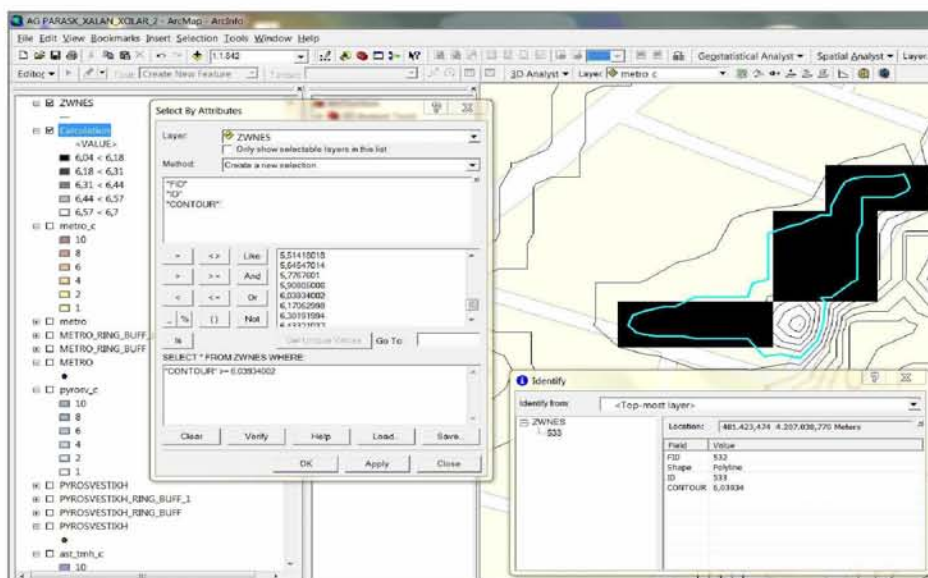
AG PARASK XALAN XOLAR 2 - ArcMap - ArcInfo

File Edit View Bookmarks Insert Selection Tools Window Help

1:1.842

Geostatistical Analyst ▾ Spatial Analyst ▾ Layer

Editor ▾ Task: Create New Feature Target:

3D Analyst ▾ Layer: metro c

ZWNES
Calculation
<VALUE>
6,04 < 6,18
6,18 < 6,31
6,31 < 6,44
6,44 < 6,57
6,57 < 6,7
metro_c
10
8
6
4
2
1
metro
METRO_RING_BUFF
METRO_RING_BUFF
METRO
pyroev_c
10
8
6
4
2
1
PYROSVESTIKH
PYROSVESTIKH_RING_BUFF_1
PYROSVESTIKH_RING_BUFF
PYROSVESTIKH
ast_tmh_c
10

Select By Attributes

Layer: ZWNES
Only show selectable layers in this list
Method: Create a new selection

"FID"
"ID"
"CONTOUR"

= <> Like
> >= And
< <= Or
_ % () Not
Is

5,51418018
5,64547014
5,7767601
5,90805006
6,03934002
6,17062998
6,30191994
6,43320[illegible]

Get Unique Values Go To:

SELECT * FROM ZWNES WHERE:

"CONTOUR" >= 6.03934002

Clear Verify Help Load... Save...

OK Apply Close

Identify

Identify from: <Top-most layer>

ZWNES
533

Location: 481.423,474 4.207.036,770 Meters

| Field | Value |
|---|---|
| FID | 532 |
| Shape | Polyline |
| ID | 533 |
| CONTOUR | 6,03934 |